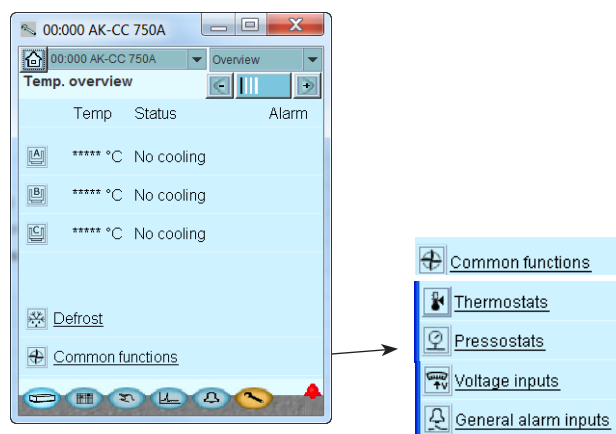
00:000 AK-CC 750A

00:000 AK-CC 750A

Overview

Temp. overview

-

+

| Temp | Status | Alarm |
|---|---|---|
| A ***** °C | No cooling | |
| B ***** °C | No cooling | |
| C ***** °C | No cooling | |

Defrost

Common functions

Common functions

Thermostats

Pressostats

Voltage inputs

General alarm inputs